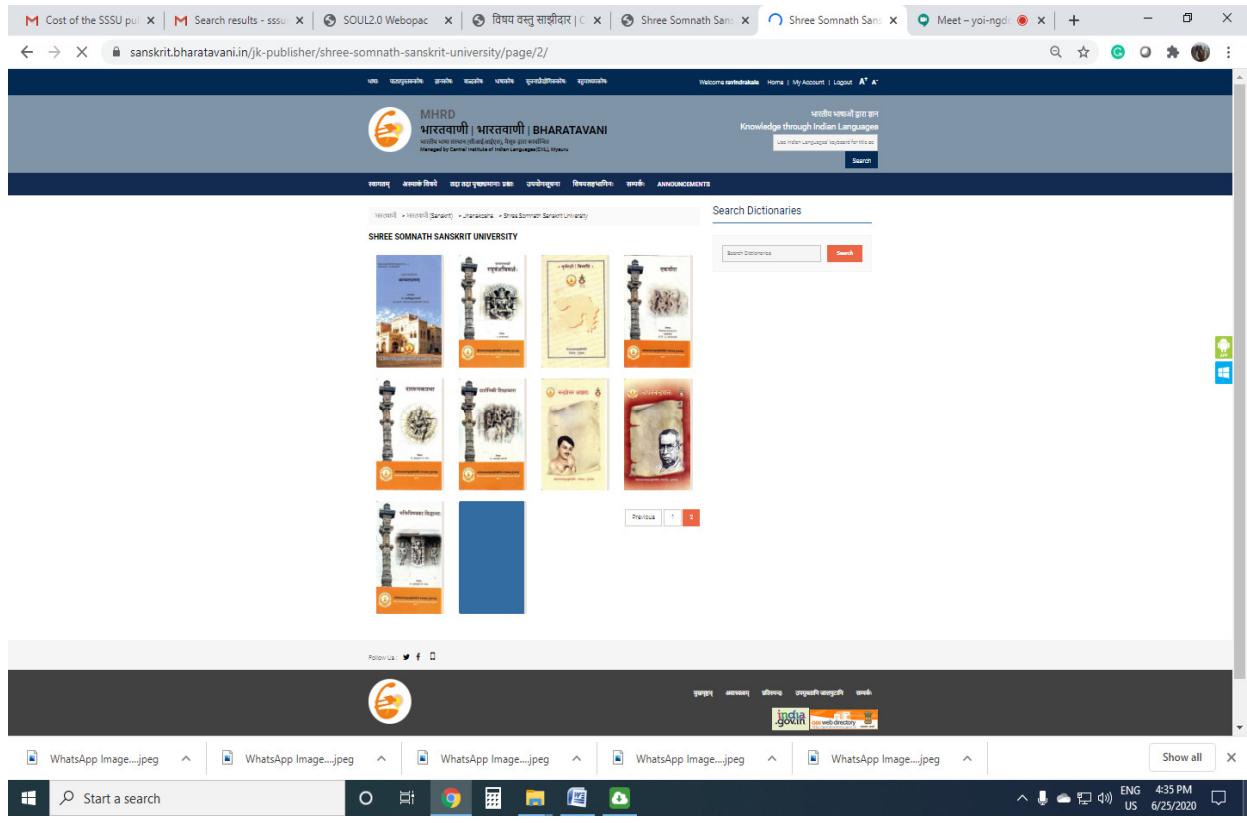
Cost of the SSSU pu ×
Search results - sssu ×
SOUL2.0 Webopac ×
विषय वस्तु साझीदार | C ×
Shree Somnath Sans ×
Shree Somnath Sans ×
Meet – yoi-ngd ×
+

sanskrit.bharatavani.in/jk-publisher/shree-somnath-sanskrit-university/page/2/

Welcome ravindrakale Home | My Account | Logout A+ A-

MHRD
भारतवाणी | भारतवाणी | BHARATAVANI
Managed by Central Institute of Indian Languages(CIIL), Mysuru

भारतीय भाषाओं द्वारा ज्ञान
Knowledge through Indian Languages
Use Indian Languages Keyboard for this se
Search

ANNOUNCEMENTS

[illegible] » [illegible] (Sanskrit) » Jnanakosha » Shree Somnath Sanskrit University

SHREE SOMNATH SANSKRIT UNIVERSITY

Search Dictionaries
Search Dictionaries
Search

Previous 1 2

Follow Us :

WhatsApp Image....jpeg
WhatsApp Image....jpeg
WhatsApp Image....jpeg
WhatsApp Image....jpeg
WhatsApp Image....jpeg
Show all

Start a search
ENG US 4:35 PM 6/25/2020